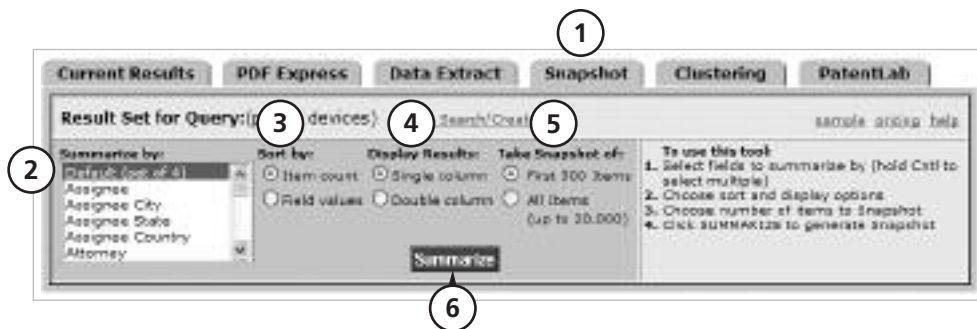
1

Current Results | PDF Express | Data Extract | Snapshot | Clustering | PatentLab

Result Set for Query:(p 3 devices) 4 Search/Creat 5

sample pricing help

2

Summarize by:
Default (top of 4)
Assignee
Assignee City
Assignee State
Assignee Country
Attorney

Sort by:
Item count
Field values

Display Results:
Single column
Double column

Take Snapshot of:
First 500 Items
All Items (up to 20,000)

Summarize

6

To use this tool:
1. Select fields to summarize by (hold Ctrl to select multiple)
2. Choose sort and display options
3. Choose number of items to Snapshot
4. Click SUMMARIZE to generate Snapshot